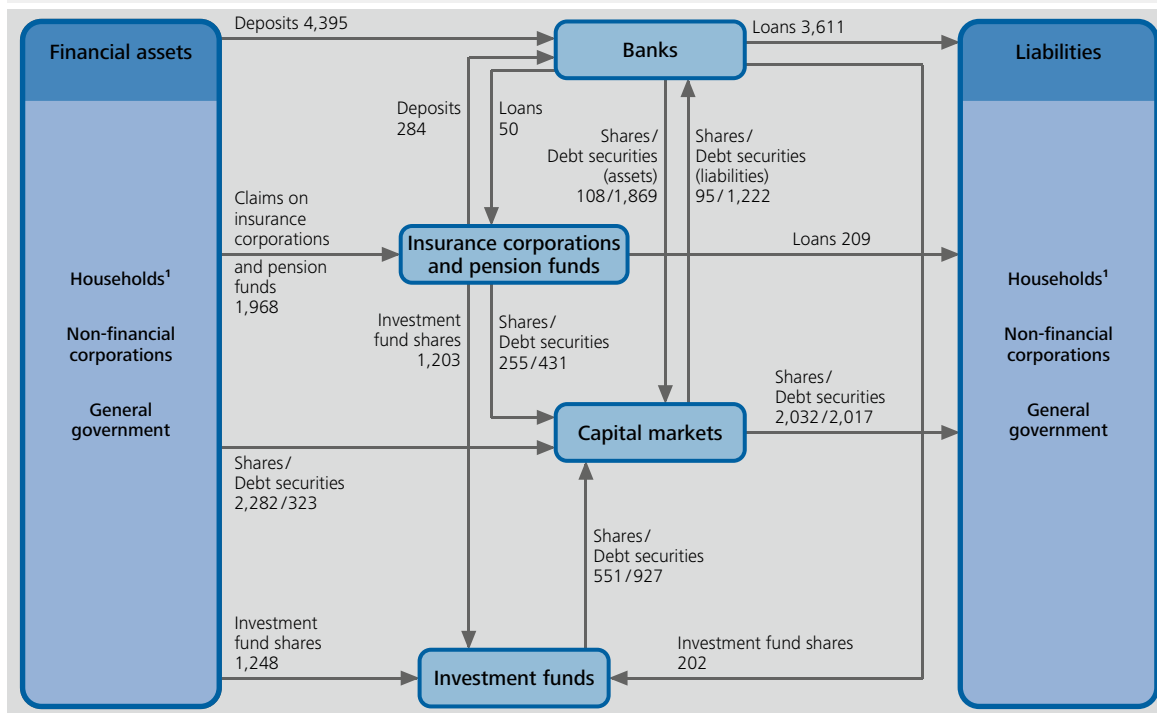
Financial assets

Households¹

Non-financial corporations

General government

Deposits 4,395

Banks

Loans 3,611

Liabilities

Households¹

Non-financial corporations

General government

Deposits 284

Loans 50

Shares/ Debt securities (assets) 108/1,869

Shares/ Debt securities (liabilities) 95/1,222

Claims on insurance corporations and pension funds 1,968

Insurance corporations and pension funds

Loans 209

Investment fund shares 1,203

Shares/ Debt securities 255/431

Shares/ Debt securities 2,032/2,017

Capital markets

Shares/ Debt securities 2,282/323

Shares/ Debt securities 551/927

Investment fund shares 1,248

Investment funds

Investment fund shares 202